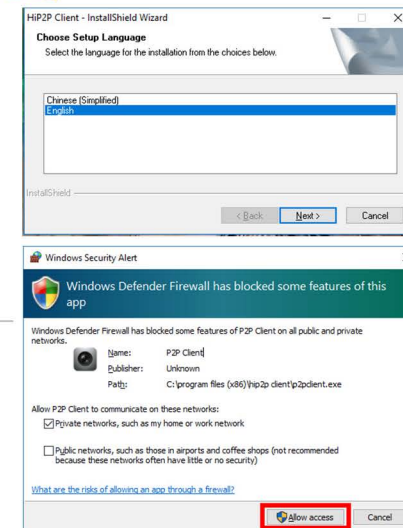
HiP2P Client - InstallShield Wizard

Choose Setup Language

Select the language for the installation from the choices below.

Chinese (Simplified)
English

InstallShield

< Back

Next >

Cancel

Windows Security Alert

Windows Defender Firewall has blocked some features of this app

Windows Defender Firewall has blocked some features of P2P Client on all public and private networks.

Name: P2P Client

Publisher: Unknown

Path: C:\program files (x86)\hip2p client\p2pclient.exe

Allow P2P Client to communicate on these networks:

Private networks, such as my home or work network

Public networks, such as those in airports and coffee shops (not recommended because these networks often have little or no security)

What are the risks of allowing an app through a firewall?

Allow access

Cancel